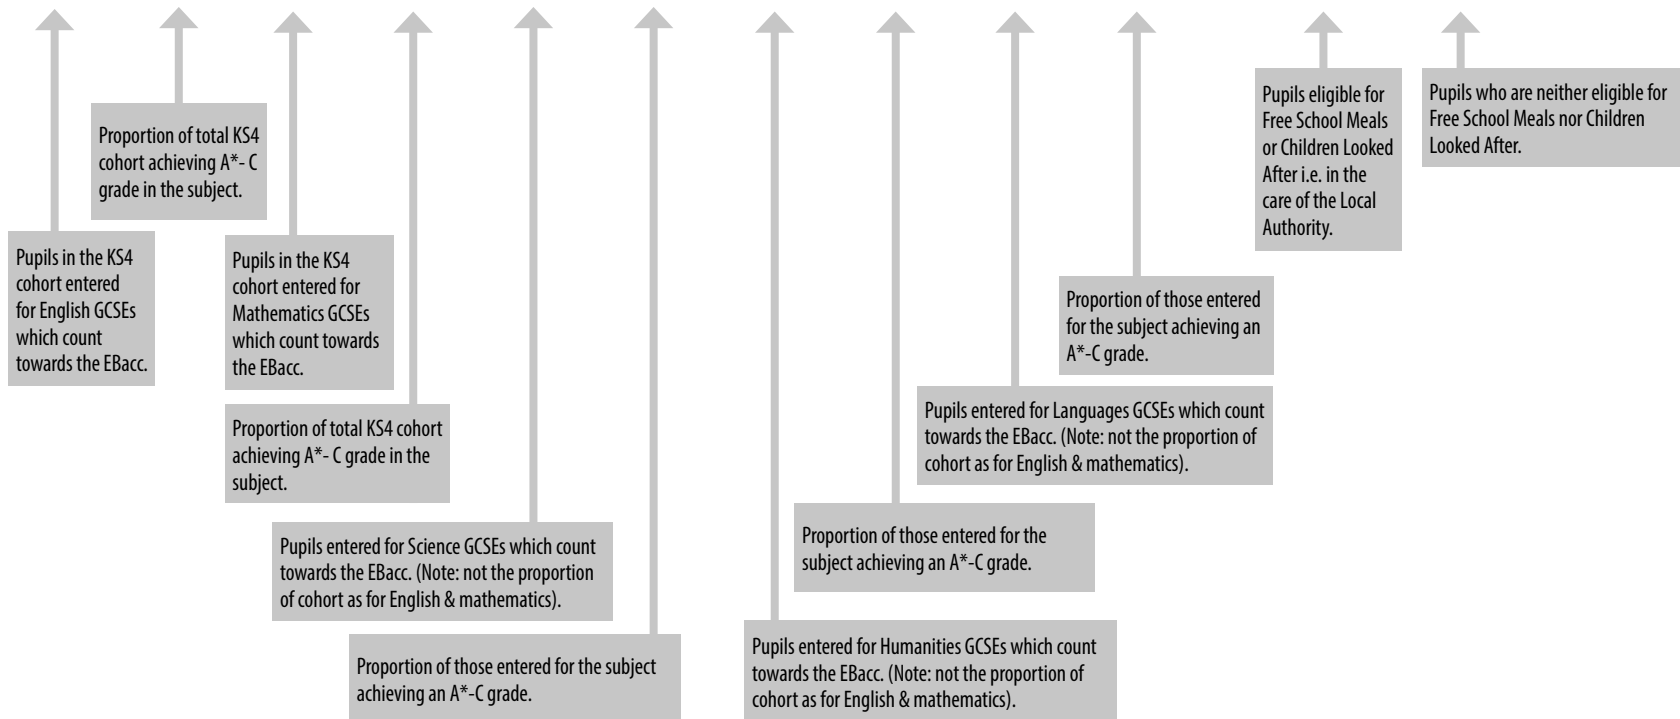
Proportion of total KS4 cohort achieving A*- C grade in the subject.

Pupils in the KS4 cohort entered for English GCSEs which count towards the EBacc.

Pupils in the KS4 cohort entered for Mathematics GCSEs which count towards the EBacc.

Proportion of total KS4 cohort achieving A*- C grade in the subject.

Pupils entered for Science GCSEs which count towards the EBacc. (Note: not the proportion of cohort as for English & mathematics).

Proportion of those entered for the subject achieving an A*-C grade.

Pupils entered for Humanities GCSEs which count towards the EBacc. (Note: not the proportion of cohort as for English & mathematics).

Proportion of those entered for the subject achieving an A*-C grade.

Pupils entered for Languages GCSEs which count towards the EBacc. (Note: not the proportion of cohort as for English & mathematics).

Proportion of those entered for the subject achieving an A*-C grade.

Pupils eligible for Free School Meals or Children Looked After i.e. in the care of the Local Authority.

Pupils who are neither eligible for Free School Meals nor Children Looked After.